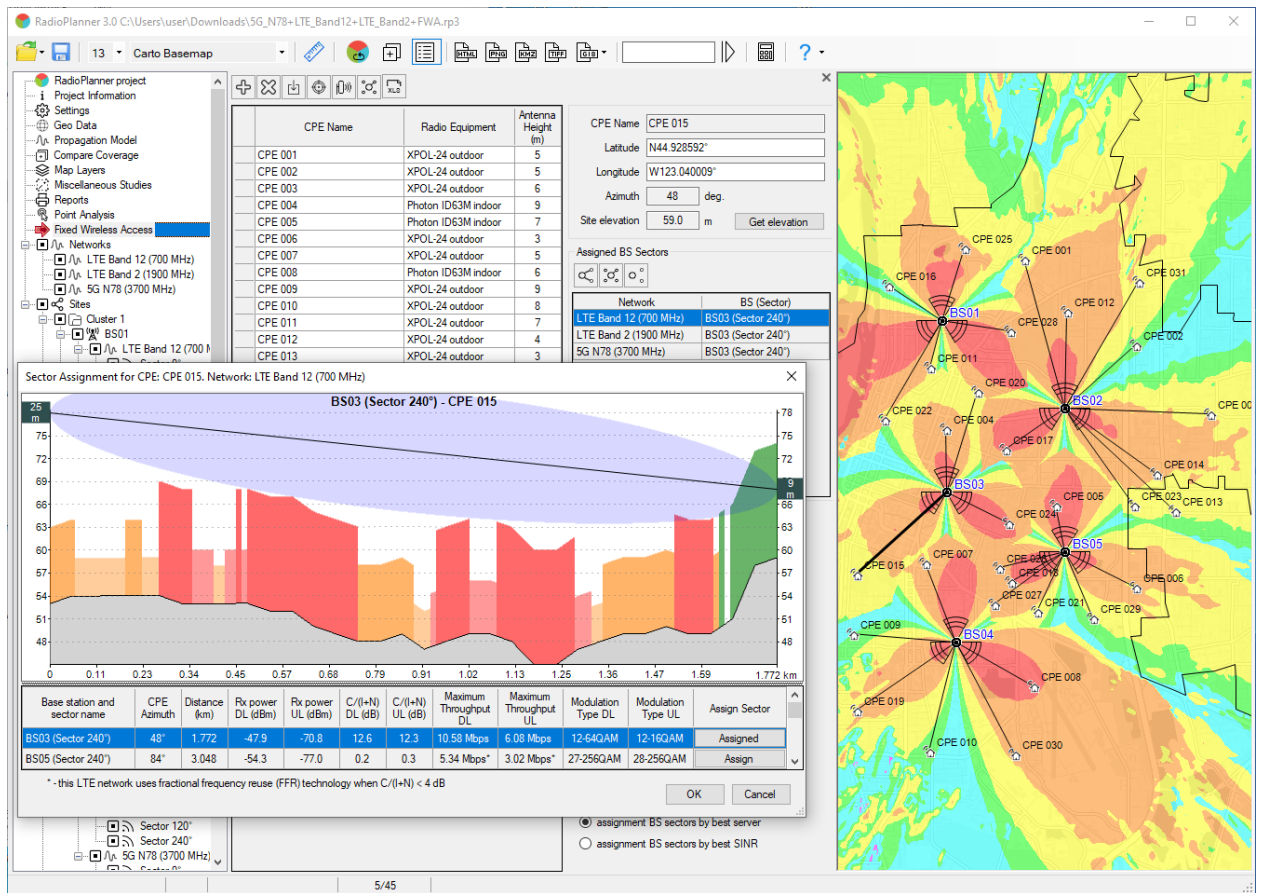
RadioPlanner 3.0 C:\Users\user\Downloads\5G_N78+LTE_Band12+LTE_Band2+FWA.rp3

13 Carto Basemap

RadioPlanner project
Project Information
Settings
Geo Data
Propagation Model
Compare Coverage
Map Layers
Miscellaneous Studies
Reports
Point Analysis
Fixed Wireless Access
Networks
LTE Band 12 (700 MHz)
LTE Band 2 (1900 MHz)
5G N78 (3700 MHz)
Sites
Cluster 1
BS01
LTE Band 12 (700 M

| | CPE Name | Radio Equipment | Antenna Height (m) |
|---|---|---|---|
| | CPE 001 | XPOL-24 outdoor | 5 |
| | CPE 002 | XPOL-24 outdoor | 5 |
| | CPE 003 | XPOL-24 outdoor | 6 |
| | CPE 004 | Photon ID63M indoor | 9 |
| | CPE 005 | Photon ID63M indoor | 7 |
| | CPE 006 | XPOL-24 outdoor | 3 |
| | CPE 007 | XPOL-24 outdoor | 5 |
| | CPE 008 | Photon ID63M indoor | 6 |
| | CPE 009 | XPOL-24 outdoor | 9 |
| | CPE 010 | XPOL-24 outdoor | 8 |
| | CPE 011 | XPOL-24 outdoor | 7 |
| | CPE 012 | XPOL-24 outdoor | 4 |
| | CPE 013 | XPOL-24 outdoor | 3 |

CPE Name CPE 015
Latitude N44.928592°
Longitude W123.040009°
Azimuth 48 deg.
Site elevation 59.0 m Get elevation

Assigned BS Sectors

| Network | BS (Sector) |
|---|---|
| LTE Band 12 (700 MHz) | BS03 (Sector 240°) |
| LTE Band 2 (1900 MHz) | BS03 (Sector 240°) |
| 5G N78 (3700 MHz) | BS03 (Sector 240°) |

Sector Assignment for CPE: CPE 015. Network: LTE Band 12 (700 MHz)

BS03 (Sector 240°) - CPE 015

25 m
9 m
78 75 72 69 66 63 60 57 54 51 48
0 0.11 0.23 0.34 0.45 0.57 0.68 0.79 0.91 1.02 1.13 1.25 1.36 1.47 1.59 1.772 km

| Base station and sector name | CPE Azimuth | Distance (km) | Rx power DL (dBm) | Rx power UL (dBm) | C/(I+N) DL (dB) | C/(I+N) UL (dB) | Maximum Throughput DL | Maximum Throughput UL | Modulation Type DL | Modulation Type UL | Assign Sector |
|---|---|---|---|---|---|---|---|---|---|---|---|
| BS03 (Sector 240°) | 48° | 1.772 | -47.9 | -70.8 | 12.6 | 12.3 | 10.58 Mbps | 6.08 Mbps | 12-64QAM | 12-16QAM | Assigned |
| BS05 (Sector 240°) | 84° | 3.048 | -54.3 | -77.0 | 0.2 | 0.3 | 5.34 Mbps* | 3.02 Mbps* | 27-256QAM | 28-256QAM | Assign |

* - this LTE network uses fractional frequency reuse (FFR) technology when C/(I+N) < 4 dB

OK Cancel

Sector 120°
Sector 240°
5G N78 (3700 MHz)

assignment BS sectors by best server
assignment BS sectors by best SINR

5/45

CPE 025 CPE 001 CPE 031 CPE 016 BS01 CPE 012 CPE 028 CPE 002 CPE 011 CPE 020 BS02 CPE 022 CPE 004 CPE 00 CPE 017 CPE 014 BS03 CPE 005 CPE 023 CPE 013 CPE 024 BS05 CPE 007 CPE 03 CPE 015 CPE 018 CPE 006 CPE 027 CPE 021 CPE 029 CPE 009 BS04 CPE 008 CPE 019 CPE 010 CPE 030